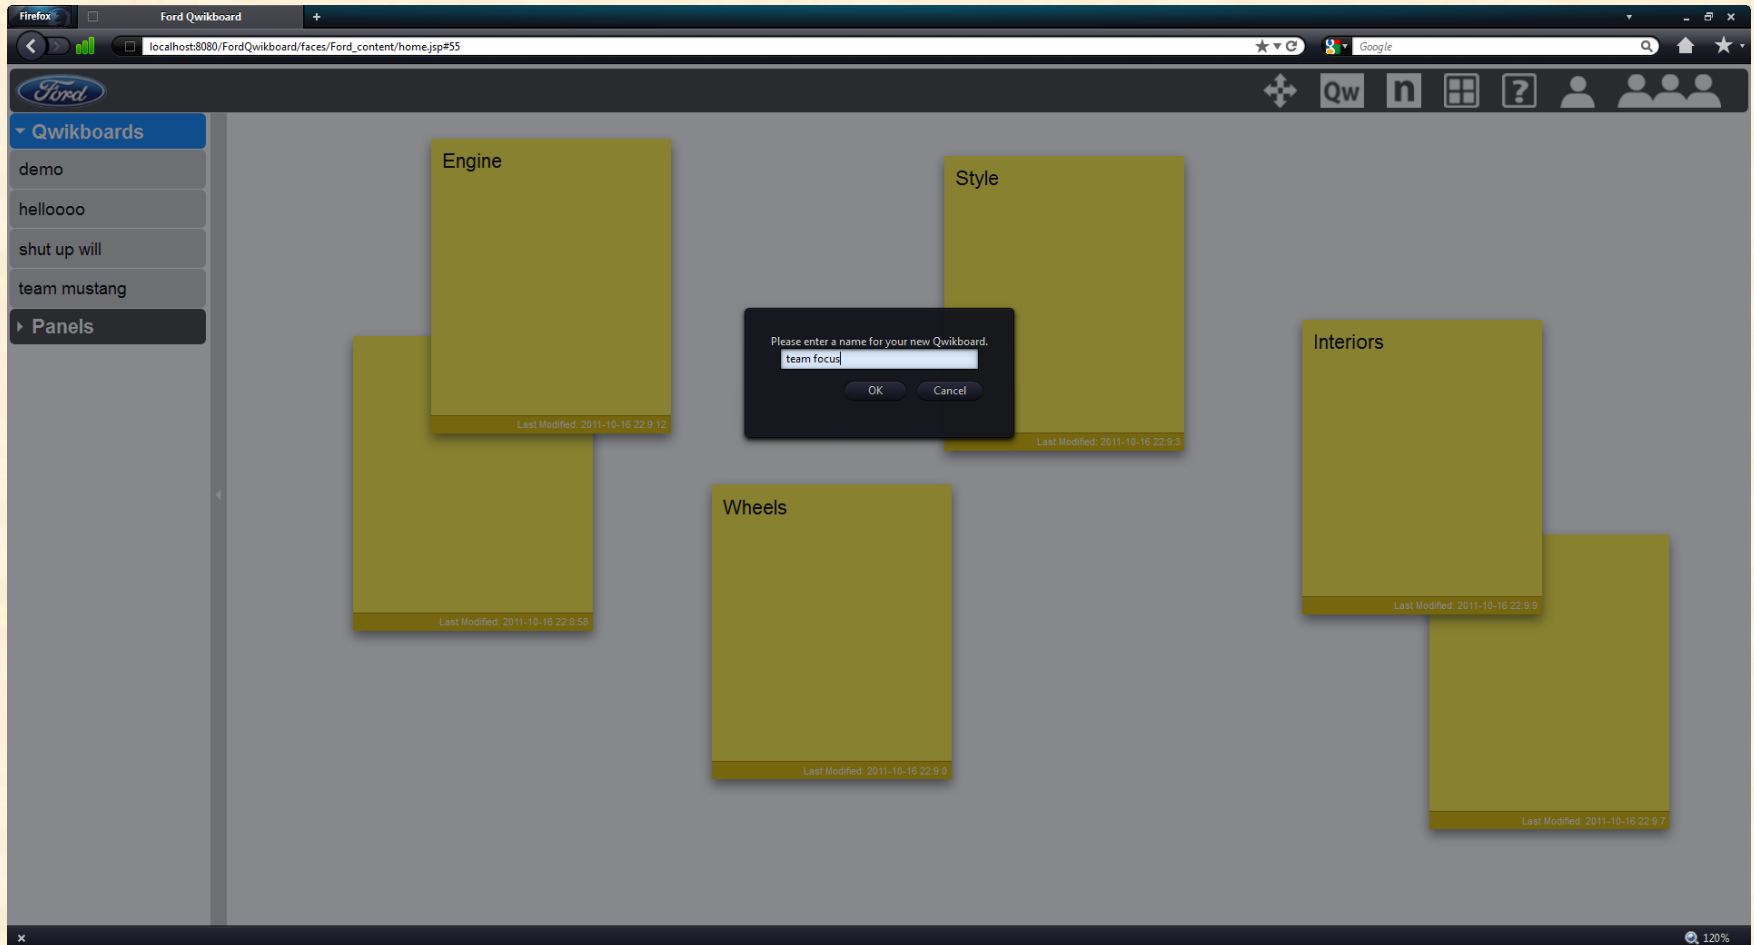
Firefox

Ford Qwikboard

+

localhost:8080/FordQwikboard/faces/Ford_content/home.jsp#55

Google

Ford

Qw

n

?

Qwikboards

demo

helloooo

shut up will

team mustang

Panels

Engine

Last Modified: 2011-10-16 22:9:12

Last Modified: 2011-10-16 22:8:58

Style

Last Modified: 2011-10-16 22:9:3

Please enter a name for your new Qwikboard.

team focus

OK

Cancel

Wheels

Last Modified: 2011-10-16 22:9:0

Interiors

Last Modified: 2011-10-16 22:9:9

Last Modified: 2011-10-16 22:9:7

×

120%